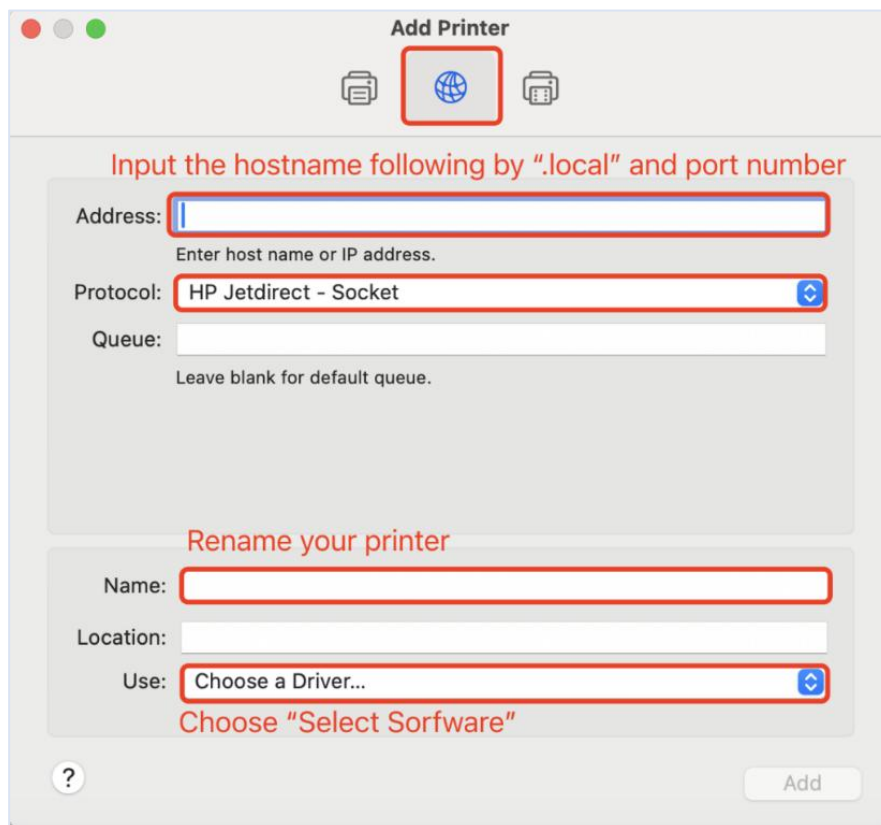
Add Printer

Input the hostname following by ".local" and port number

Address:

Enter host name or IP address.

Protocol: HP Jetdirect - Socket

Queue:

Leave blank for default queue.

Rename your printer

Name:

Location:

Use: Choose a Driver...

Choose "Select Sorfware"

?

Add